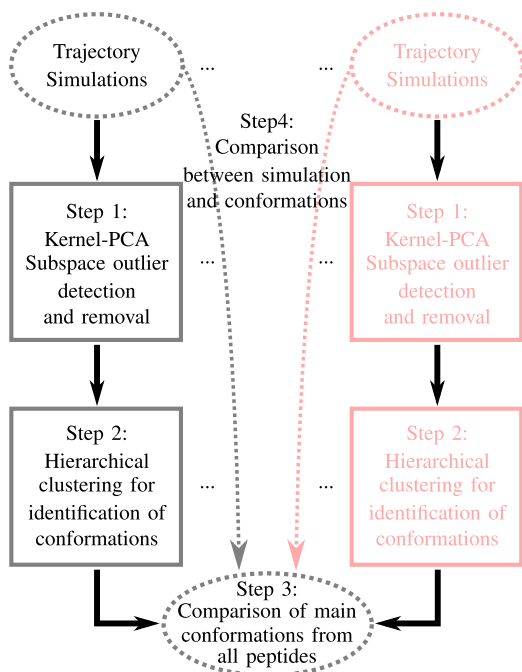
Trajectory Simulations

...

...

Trajectory Simulations

Step4: Comparison between simulation and conformations

Step 1: Kernel-PCA Subspace outlier detection and removal

...

...

Step 1: Kernel-PCA Subspace outlier detection and removal

Step 2: Hierarchical clustering for identification of conformations

...

...

Step 2: Hierarchical clustering for identification of conformations

Step 3: Comparison of main conformations from all peptides